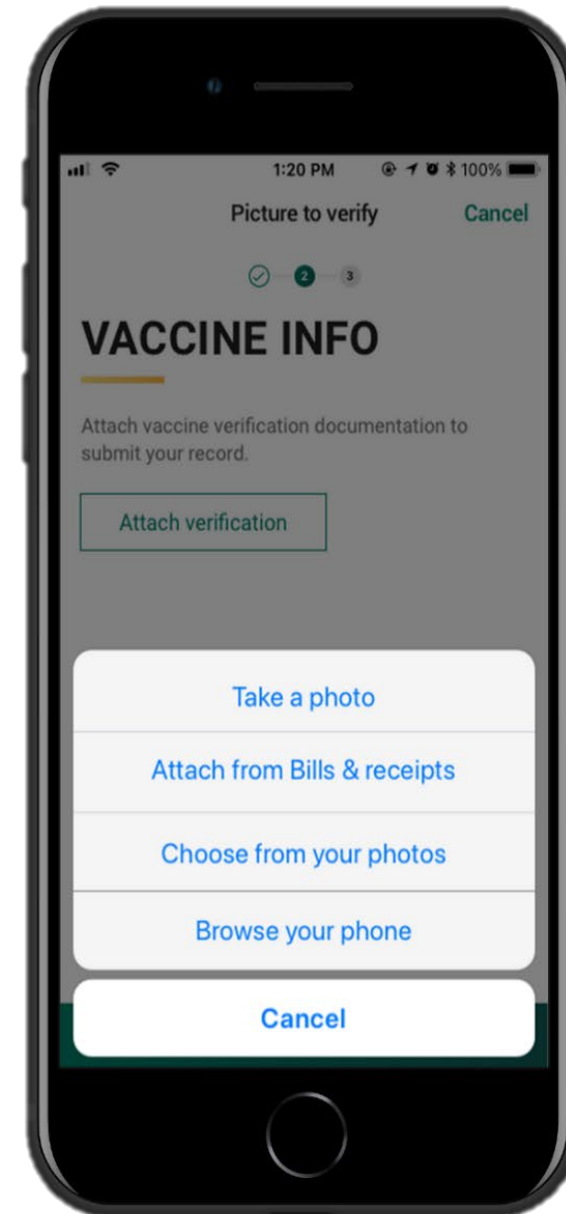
1:20 PM 100%

Picture to verify Cancel

2 3

VACCINE INFO

Attach vaccine verification documentation to submit your record.

Attach verification

Take a photo

Attach from Bills & receipts

Choose from your photos

Browse your phone

Cancel